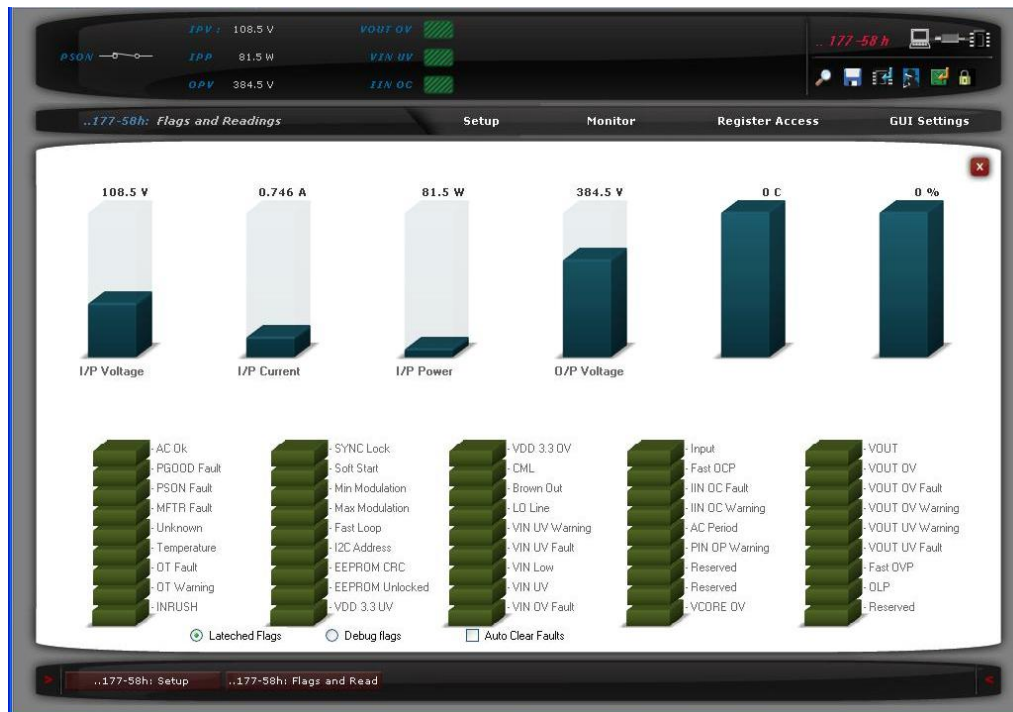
PSON

IPV : 108.5 V
IPP 81.5 W
OPV 384.5 V

VOUT OV
VIN UV
IIN OC

..177-58 h

..177-58h: Flags and Readings

Setup
Monitor
Register Access
GUI Settings

x

108.5 V
0.746 A
81.5 W
384.5 V
0 C
0 %

I/P Voltage
I/P Current
I/P Power
O/P Voltage

AC Ok
PGOOD Fault
PSON Fault
MFTR Fault
Unknown
Temperature
OT Fault
OT Warning
INRUSH

SYNC Lock
Soft Start
Min Modulation
Max Modulation
Fast Loop
I2C Address
EEPROM CRC
EEPROM Unlocked
VDD 3.3 UV

VDD 3.3 OV
CML
Brown Out
LO Line
VIN UV Warning
VIN UV Fault
VIN Low
VIN UV
VIN OV Fault

Input
Fast OCP
IIN OC Fault
IIN OC Warning
AC Period
PIN OP Warning
Reserved
Reserved
VCORE OV

VOUT
VOUT OV
VOUT OV Fault
VOUT OV Warning
VOUT UV Warning
VOUT UV Fault
Fast OVP
OLP
Reserved

Latched Flags
Debug flags
Auto Clear Faults

..177-58h: Setup
..177-58h: Flags and Read